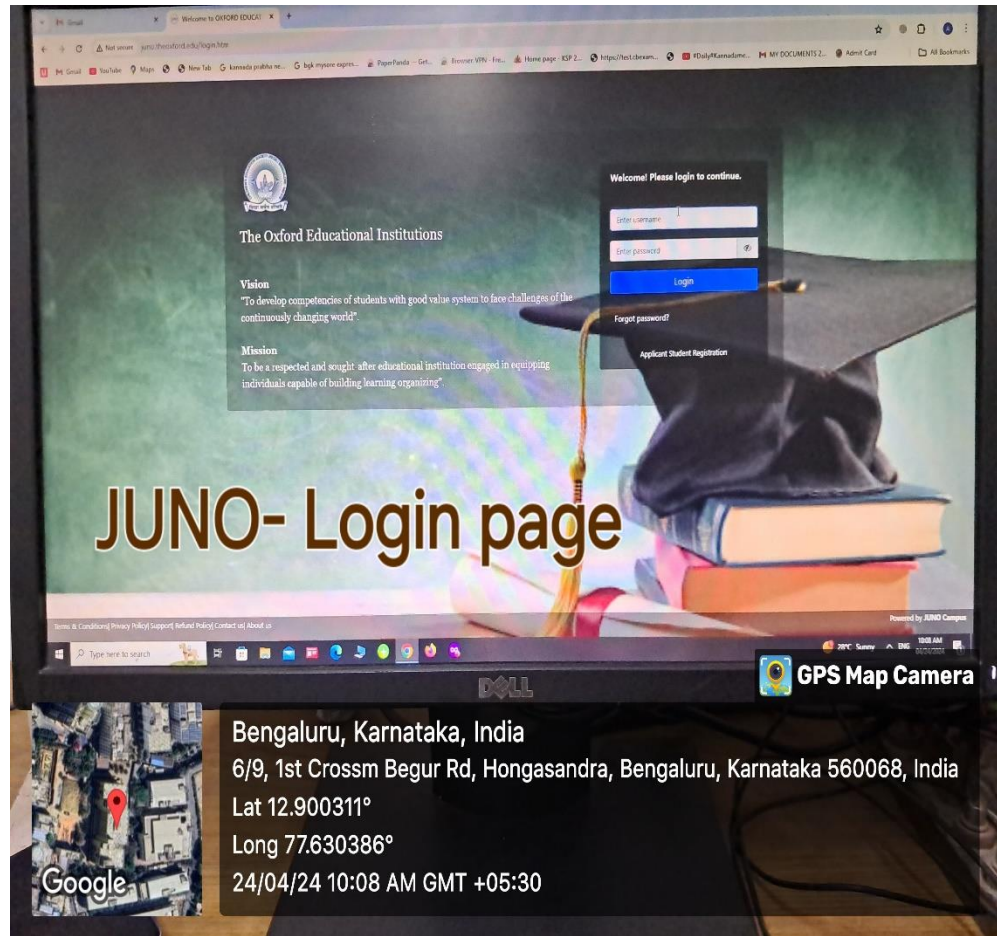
Gmail
Welcome to OXFORD EDUCAT
Not secure juno.theoxford.edu/login.htm
Gmail YouTube Maps New Tab kannada prabha ne... bgk mysore expres... PaperPanda - Get... Browser VPN - Fre... Home page - KSP 2... https://test.cbexam... #Daily#Karnadume... MY DOCUMENTS 2... Admit Card
All Bookmarks

The Oxford Educational Institutions

Vision
"To develop competencies of students with good value system to face challenges of the continuously changing world".

Mission
To be a respected and sought after educational institution engaged in equipping individuals capable of building learning organizing".

Welcome! Please login to continue.
Enter username
Enter password
Login
Forgot password?
Applicant Student Registration

JUNO- Login page

Terms & Conditions| Privacy Policy| Support| Refund Policy| Contact us| About us
Powered by JUNO Campus

Type here to search
28°C Sunny ENG 10:08 AM

DELL

GPS Map Camera

Bengaluru, Karnataka, India
6/9, 1st Crossm Begur Rd, Hongasandra, Bengaluru, Karnataka 560068, India
Lat 12.900311°
Long 77.630386°
24/04/24 10:08 AM GMT +05:30
Google